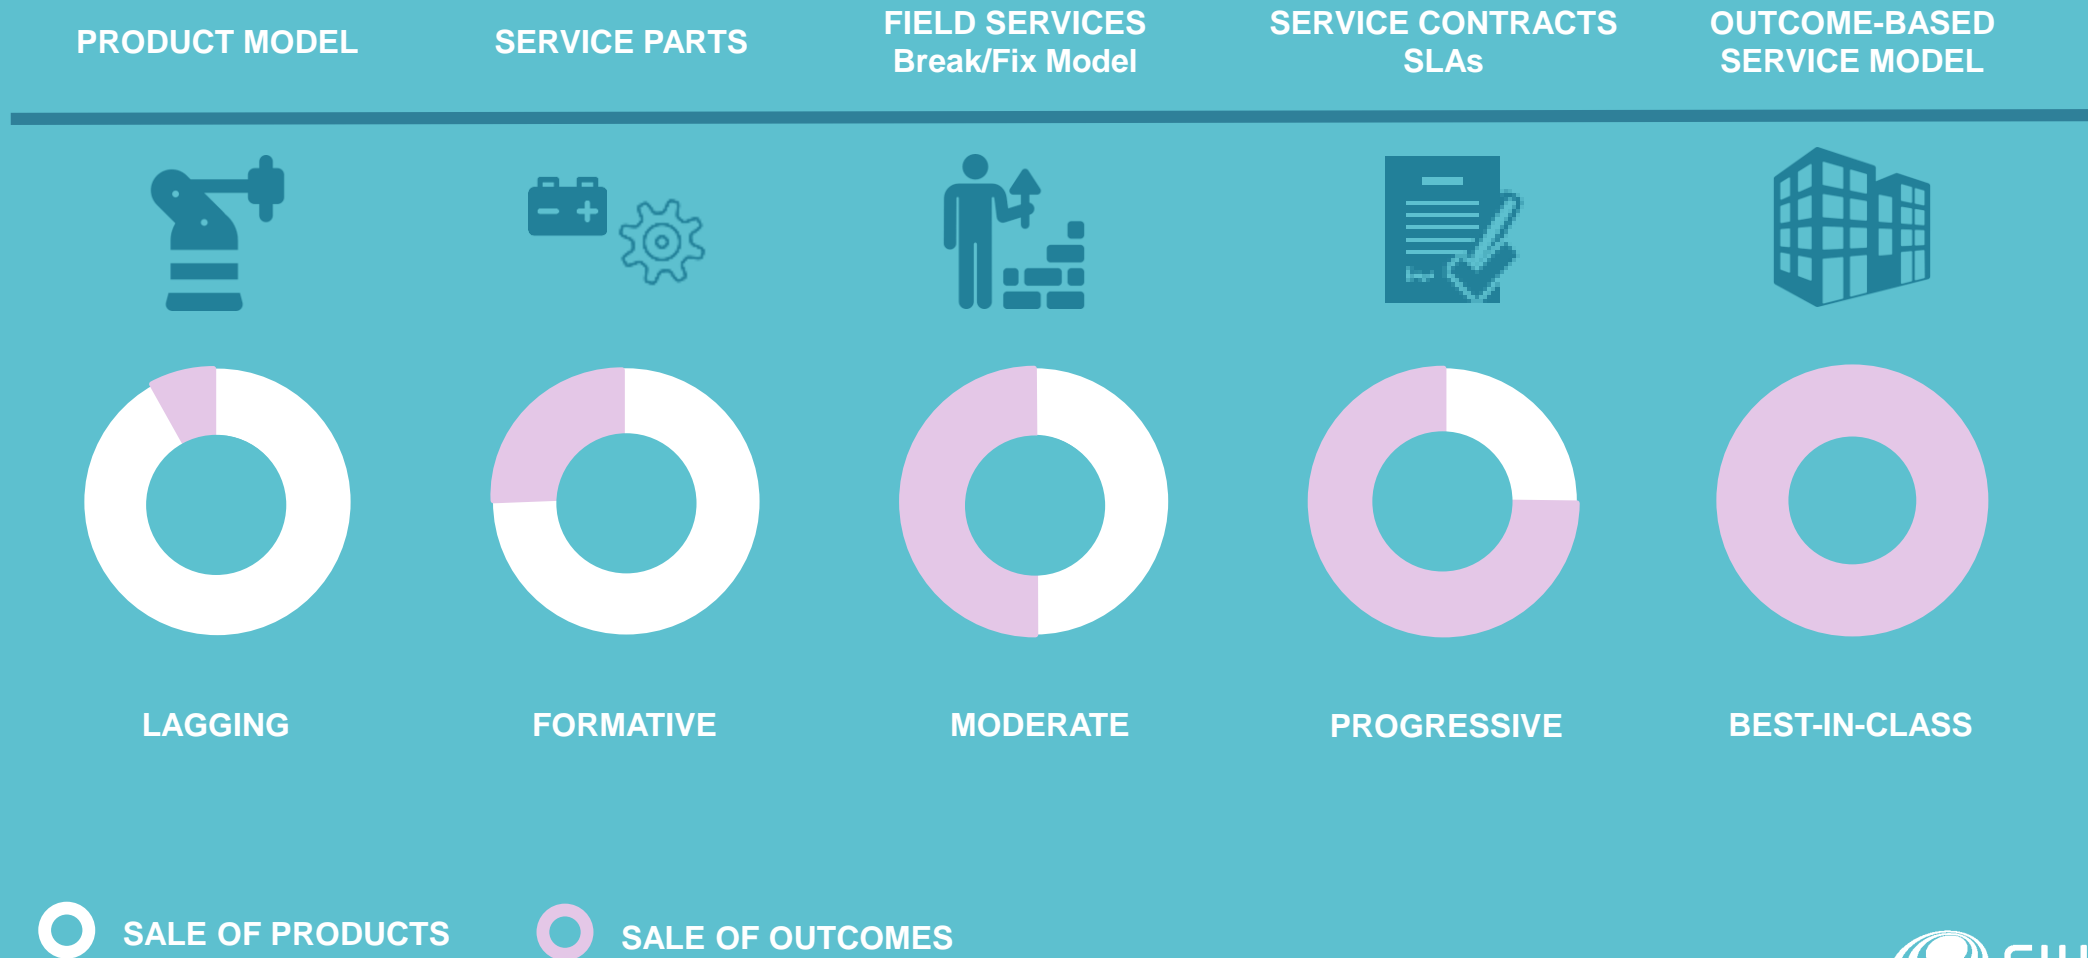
PRODUCT MODEL

SERVICE PARTS

FIELD SERVICES
Break/Fix Model

SERVICE CONTRACTS
SLAs

OUTCOME-BASED
SERVICE MODEL

LAGGING

FORMATIVE

MODERATE

PROGRESSIVE

BEST-IN-CLASS

SALE OF PRODUCTS

SALE OF OUTCOMES

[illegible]